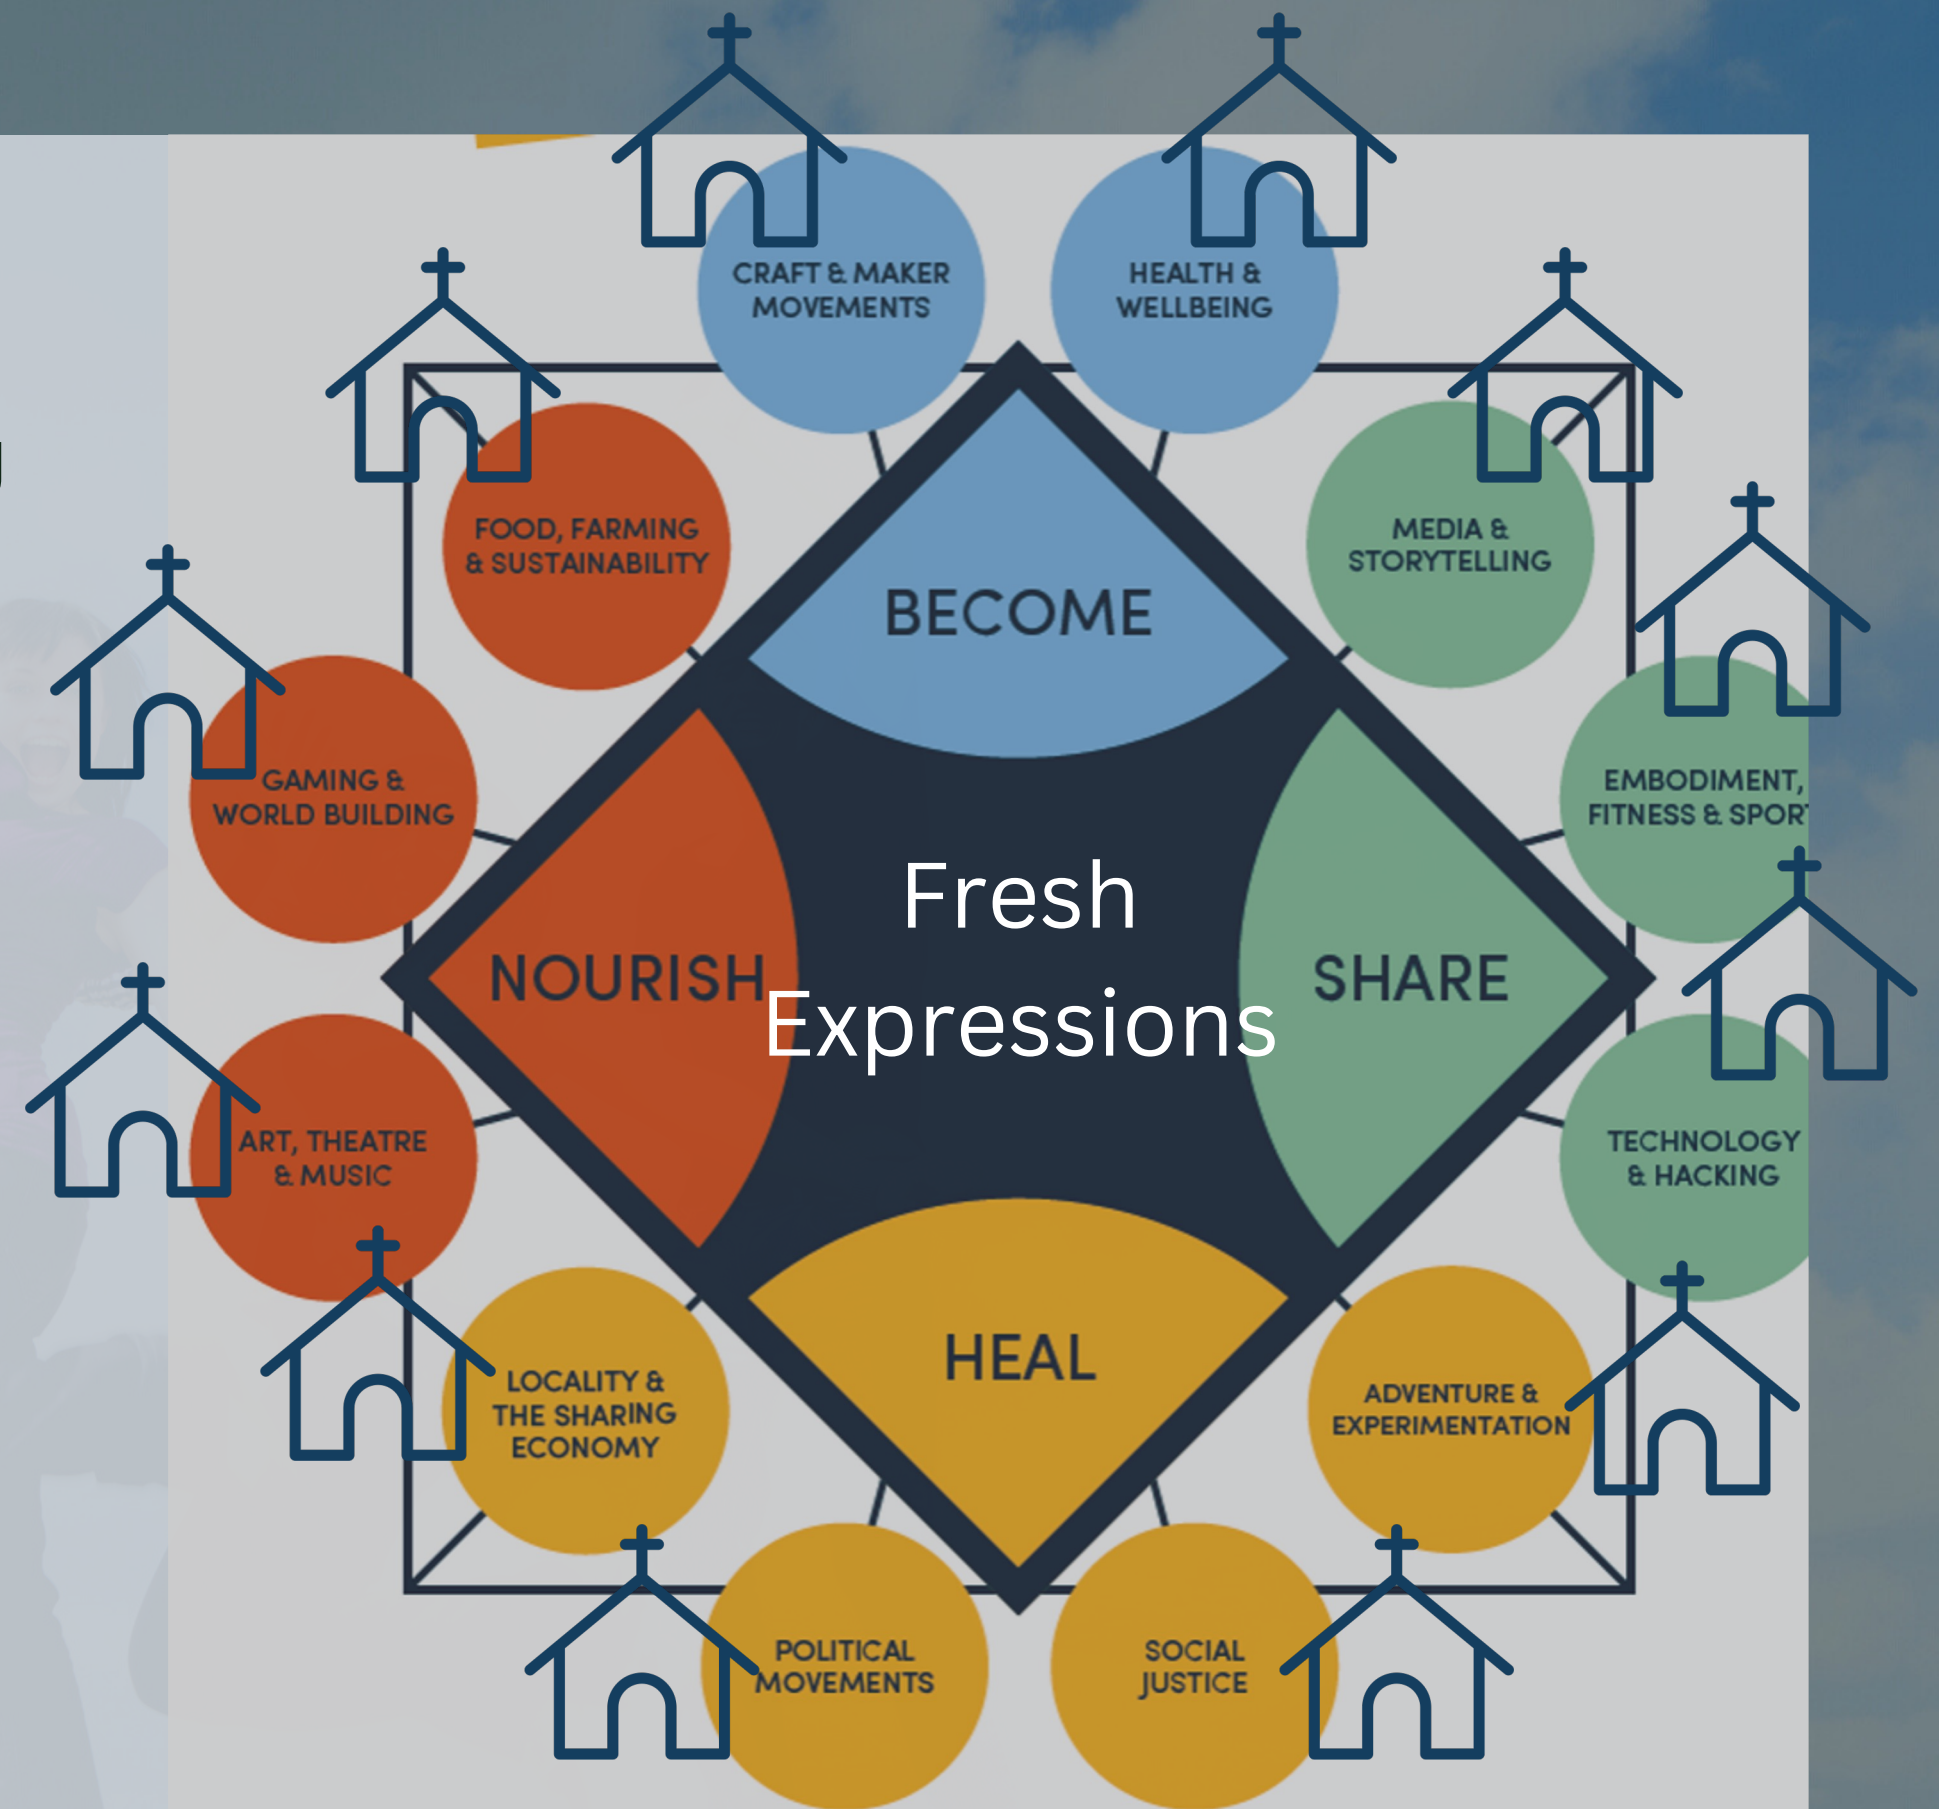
CRAFT & MAKER MOVEMENTS

HEALTH & WELLBEING

FOOD, FARMING & SUSTAINABILITY

MEDIA & STORYTELLING

BECOME

GAMING & WORLD BUILDING

EMBODIMENT, FITNESS & SPORT

NOURISH

Fresh Expressions

SHARE

ART, THEATRE & MUSIC

TECHNOLOGY & HACKING

LOCALITY & THE SHARING ECONOMY

HEAL

ADVENTURE & EXPERIMENTATION

POLITICAL MOVEMENTS

SOCIAL JUSTICE